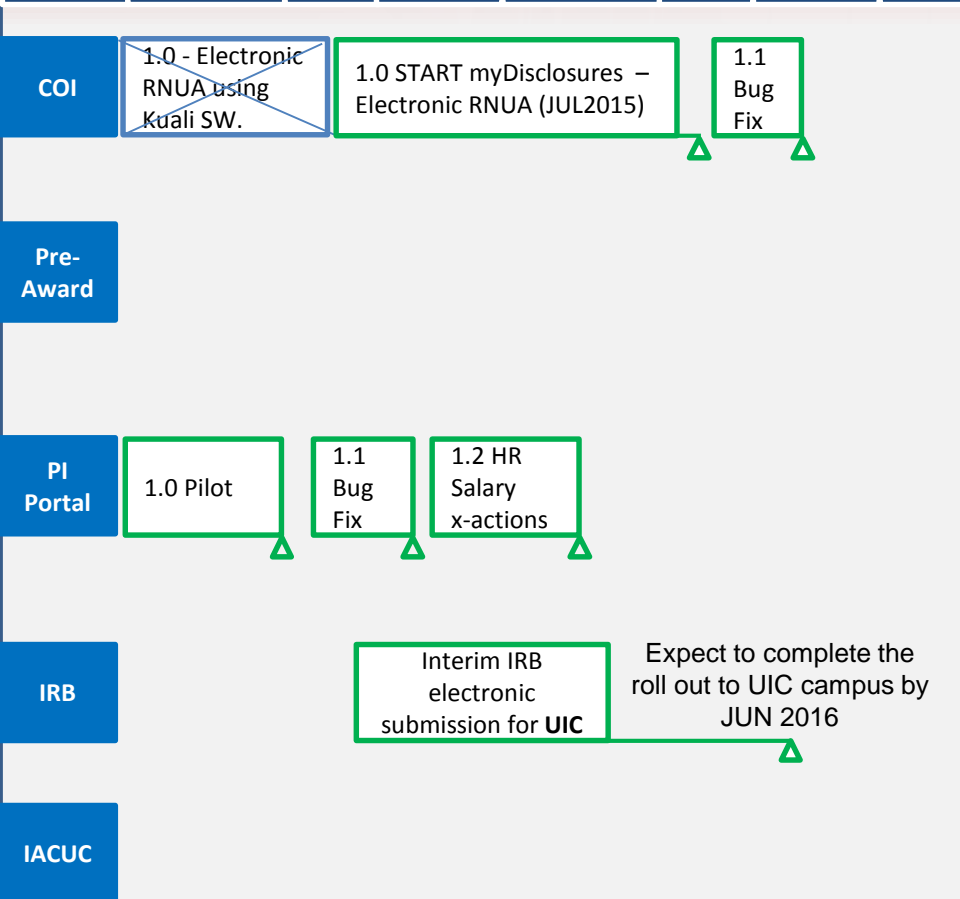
COI

1.0 - Electronic RNUA using Kuali SW.

1.0 START myDisclosures – Electronic RNUA (JUL2015)

1.1 Bug Fix

Pre-Award

PI Portal

1.0 Pilot

1.1 Bug Fix

1.2 HR Salary x-actions

IRB

Interim IRB electronic submission for **UIC**

Expect to complete the roll out to UIC campus by JUN 2016

IACUC